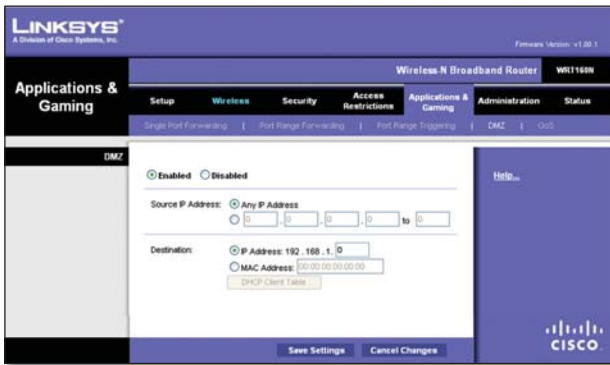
LINKSYS®
A Division of Cisco Systems, Inc.

Firmware Version: v1.00.1

Wireless-N Broadband Router WRT160N

Applications & Gaming

Setup | Wireless | Security | Access Restrictions | Applications & Gaming | Administration | Status

Single Port Forwarding | Port Range Forwarding | Port Range Triggering | DMZ | QoS

DMZ

Enabled Disabled

Help...

Source IP Address: Any IP Address

0 . 0 . 0 . 0 to 0

Destination: IP Address: 192 . 168 . 1. 0

MAC Address: 00:00:00:00:00:00

DHCP Client Table

Save Settings Cancel Changes

cisco